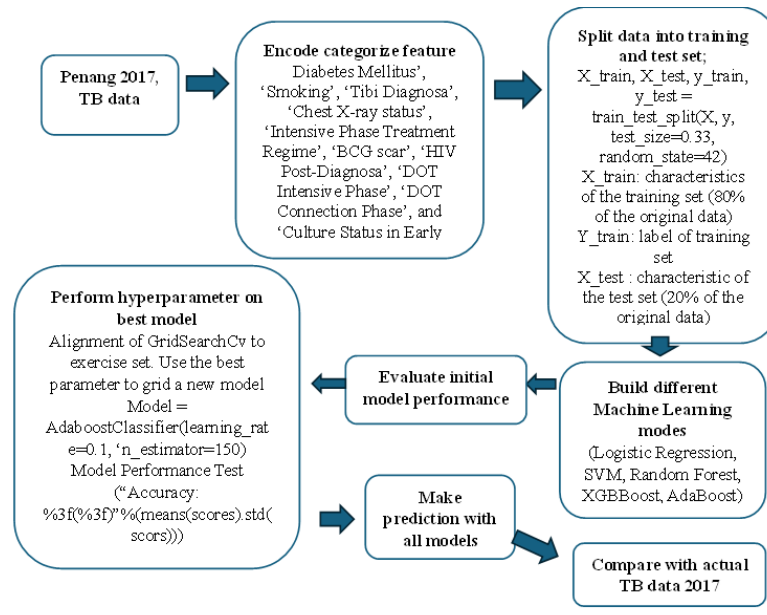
Penang 2017, TB data

Encode categorize feature
Diabetes Mellitus', 'Smoking', 'Tibi Diagnosa', 'Chest X-ray status', 'Intensive Phase Treatment Regime', 'BCG scar', 'HIV Post-Diagnosa', 'DOT Intensive Phase', 'DOT Connection Phase', and 'Culture Status in Early

Split data into training and test set;
X_train, X_test, y_train, y_test = train_test_split(X, y, test_size=0.33, random_state=42)
X_train: characteristics of the training set (80% of the original data)
Y_train: label of training set
X_test : characteristic of the test set (20% of the original data)

Perform hyperparameter on best model
Alignment of GridSearchCv to exercise set. Use the best parameter to grid a new model
Model = AdaboostClassifier(learning_rate=0.1, 'n_estimator=150)
Model Performance Test
("Accuracy: %3f(%3f)"%(means(scores).std(scors)))

Evaluate initial model performance

Build different Machine Learning modes
(Logistic Regression, SVM, Random Forest, XGBBoost, AdaBoost)

Make prediction with all models

Compare with actual TB data 2017